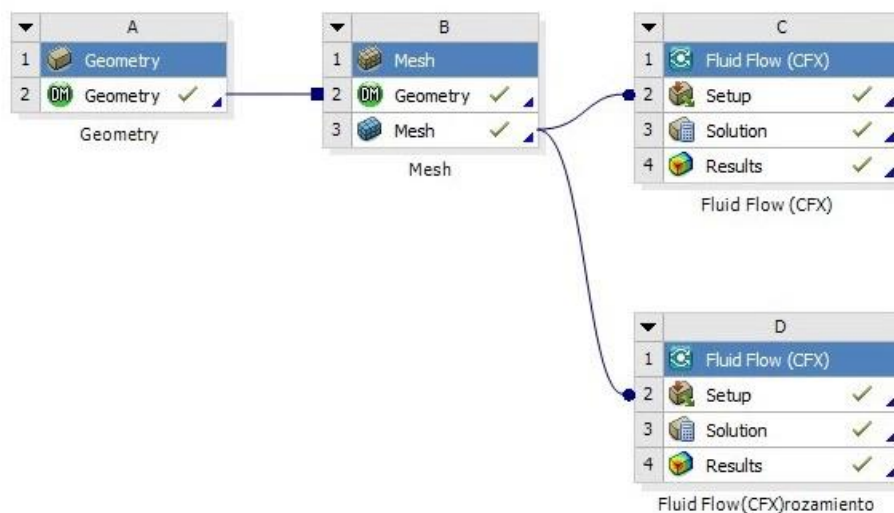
| | A |
|---|---|
| 1 | Geometry |
| 2 | Geometry ✓ |

Geometry

| | B |
|---|---|
| 1 | Mesh |
| 2 | Geometry ✓ |
| 3 | Mesh ✓ |

Mesh

| | C |
|---|---|
| 1 | Fluid Flow (CFX) |
| 2 | Setup ✓ |
| 3 | Solution ✓ |
| 4 | Results ✓ |

Fluid Flow (CFX)

| | D |
|---|---|
| 1 | Fluid Flow (CFX) |
| 2 | Setup ✓ |
| 3 | Solution ✓ |
| 4 | Results ✓ |

Fluid Flow(CFX)rozamiento